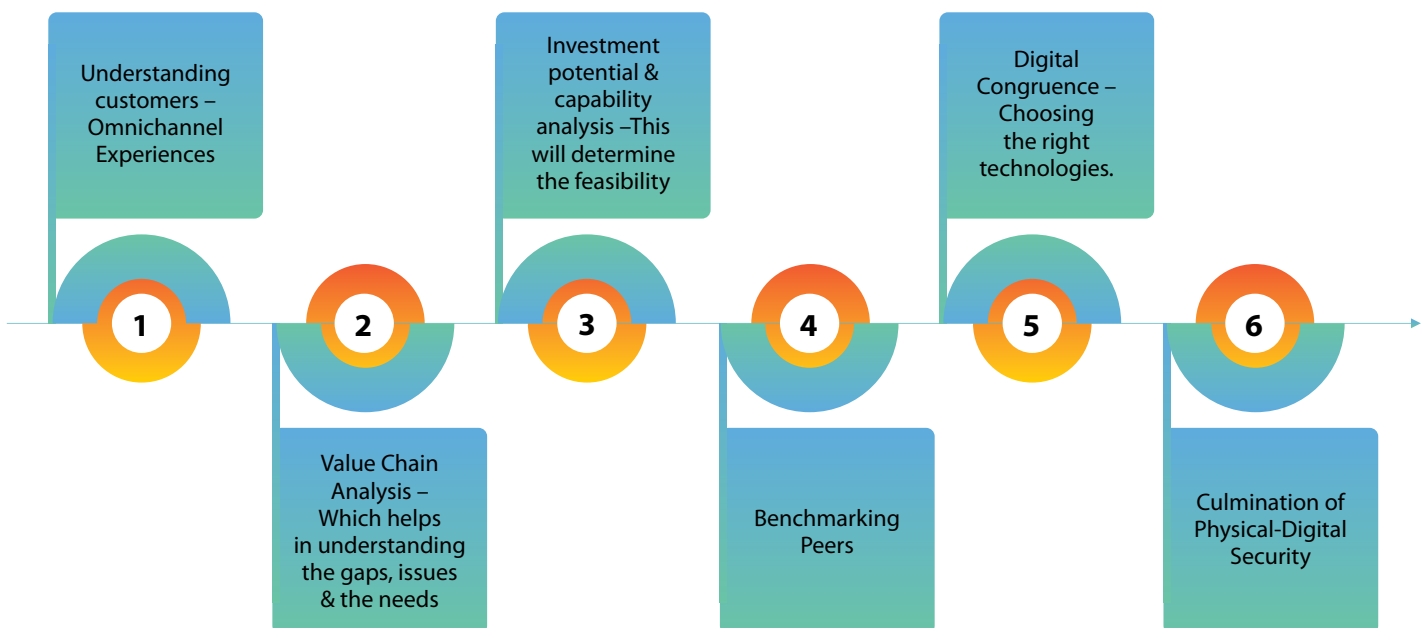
Understanding customers – Omnichannel Experiences

1

2

Value Chain Analysis – Which helps in understanding the gaps, issues & the needs

Investment potential & capability analysis –This will determine the feasibility

3

4

Benchmarking Peers

Digital Congruence – Choosing the right technologies.

5

6

Culmination of Physical-Digital Security